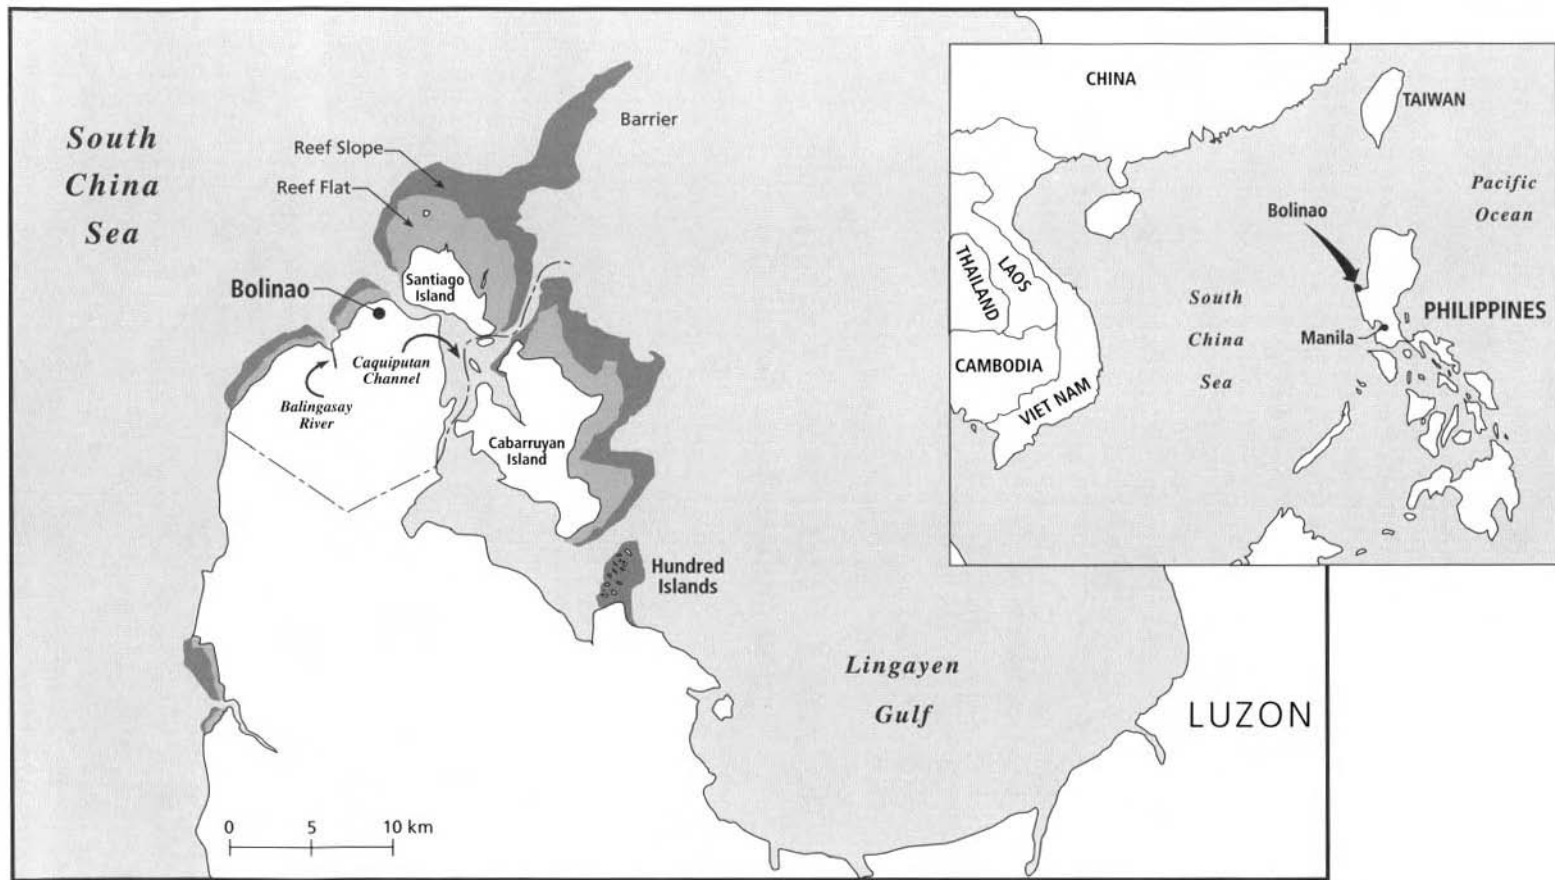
South China Sea

Barrier

Reef Slope

Reef Flat

Santiago Island

Bolinao

Caquiputan Channel

Balingasay River

Cabarruyan Island

Hundred Islands

Lingayen Gulf

LUZON

0 5 10 km

CHINA

TAIWAN

Pacific Ocean

Bolinao

THAILAND

LAOS

South China Sea

PHILIPPINES

Manila

CAMBODIA

VIET NAM